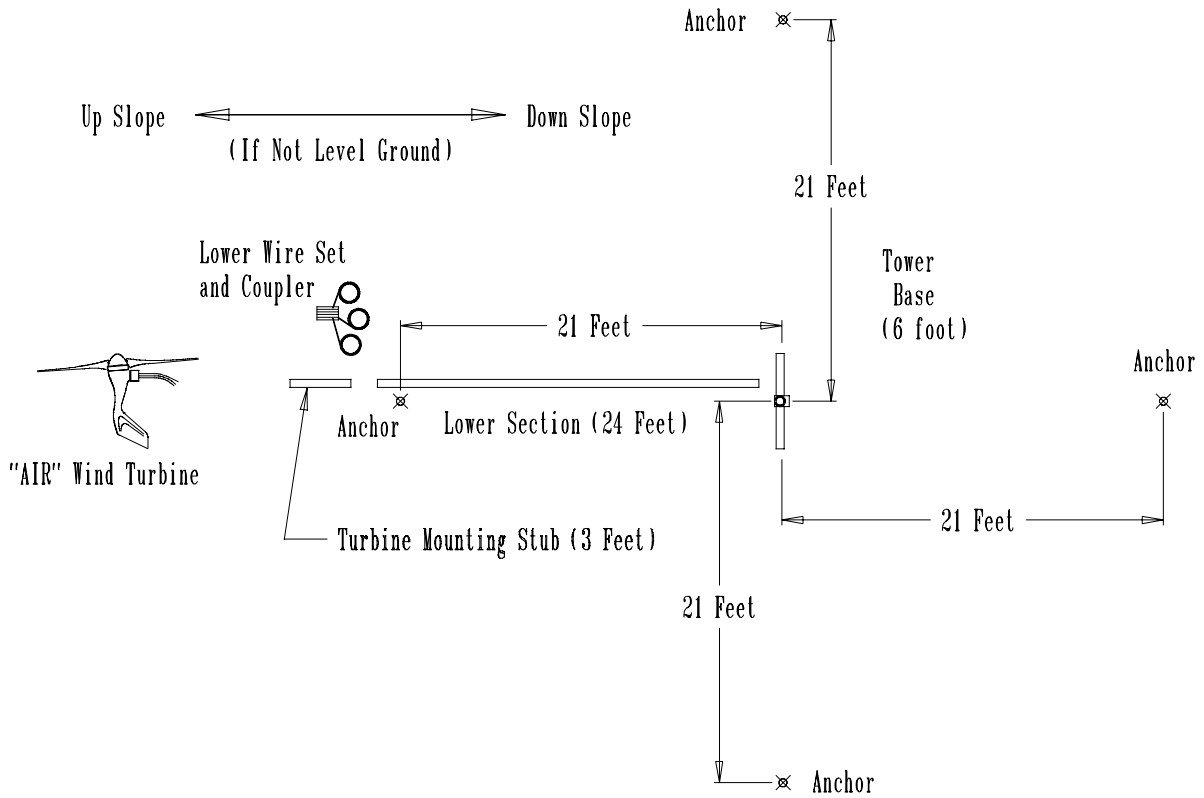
Anchor

Up Slope

Down Slope

(If Not Level Ground)

21 Feet

Lower Wire Set and Coupler

Tower Base (6 foot)

21 Feet

Anchor

Anchor

Lower Section (24 Feet)

"AIR" Wind Turbine

21 Feet

Turbine Mounting Stub (3 Feet)

21 Feet

Anchor